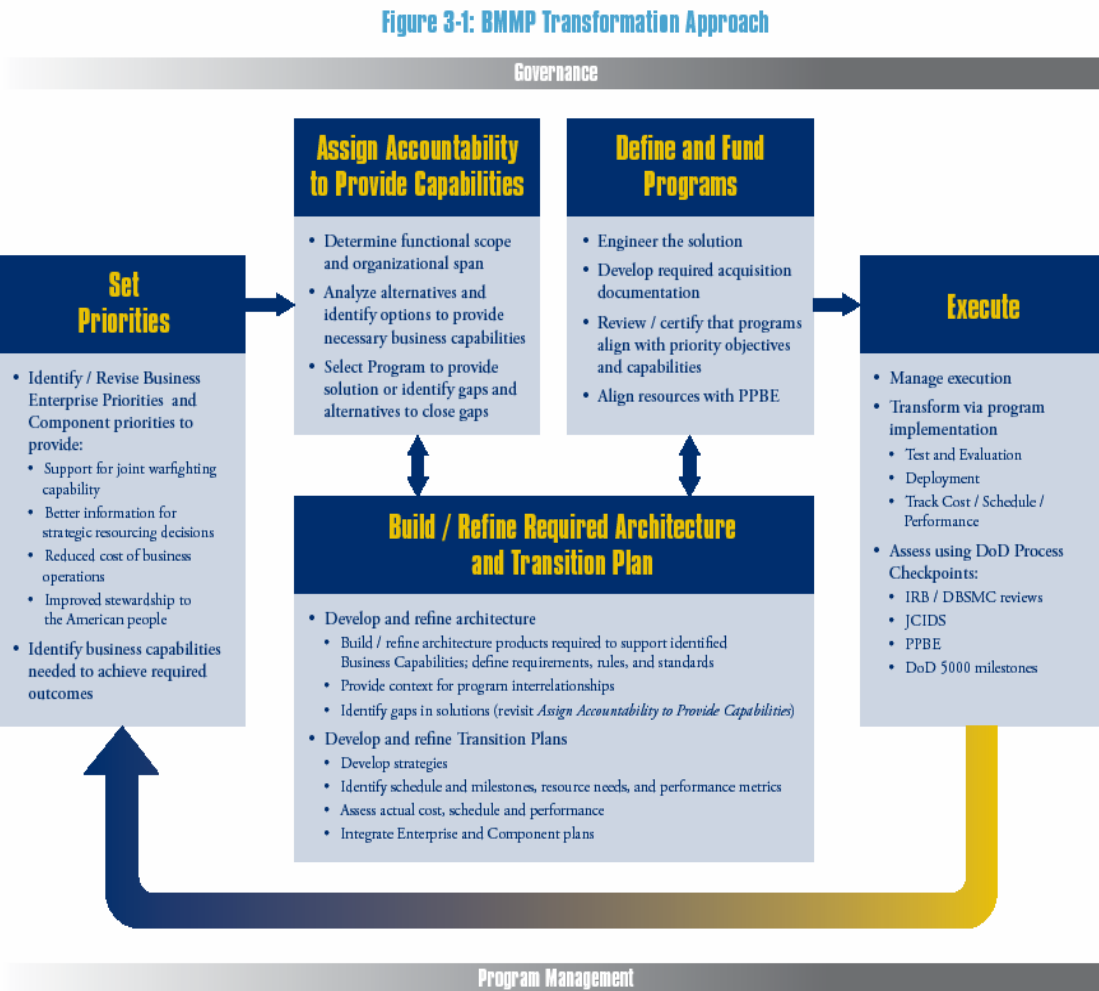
Figure 3-1: BMMP Transformation Approach

Governance

Set Priorities

- Identify / Revise Business Enterprise Priorities and Component priorities to provide:
  - Support for joint warfighting capability
  - Better information for strategic resourcing decisions
  - Reduced cost of business operations
  - Improved stewardship to the American people
- Identify business capabilities needed to achieve required outcomes

Assign Accountability to Provide Capabilities

- Determine functional scope and organizational span
- Analyze alternatives and identify options to provide necessary business capabilities
- Select Program to provide solution or identify gaps and alternatives to close gaps

Define and Fund Programs

- Engineer the solution
- Develop required acquisition documentation
- Review / certify that programs align with priority objectives and capabilities
- Align resources with PPBE

Execute

- Manage execution
- Transform via program implementation
  - Test and Evaluation
  - Deployment
  - Track Cost / Schedule / Performance
- Assess using DoD Process Checkpoints:
  - IRB / DBSMC reviews
  - JCIDS
  - PPBE
  - DoD 5000 milestones

Build / Refine Required Architecture and Transition Plan

- Develop and refine architecture
  - Build / refine architecture products required to support identified Business Capabilities; define requirements, rules, and standards
  - Provide context for program interrelationships
  - Identify gaps in solutions (revisit Assign Accountability to Provide Capabilities)
- Develop and refine Transition Plans
  - Develop strategies
  - Identify schedule and milestones, resource needs, and performance metrics
  - Assess actual cost, schedule and performance
  - Integrate Enterprise and Component plans

Program Management